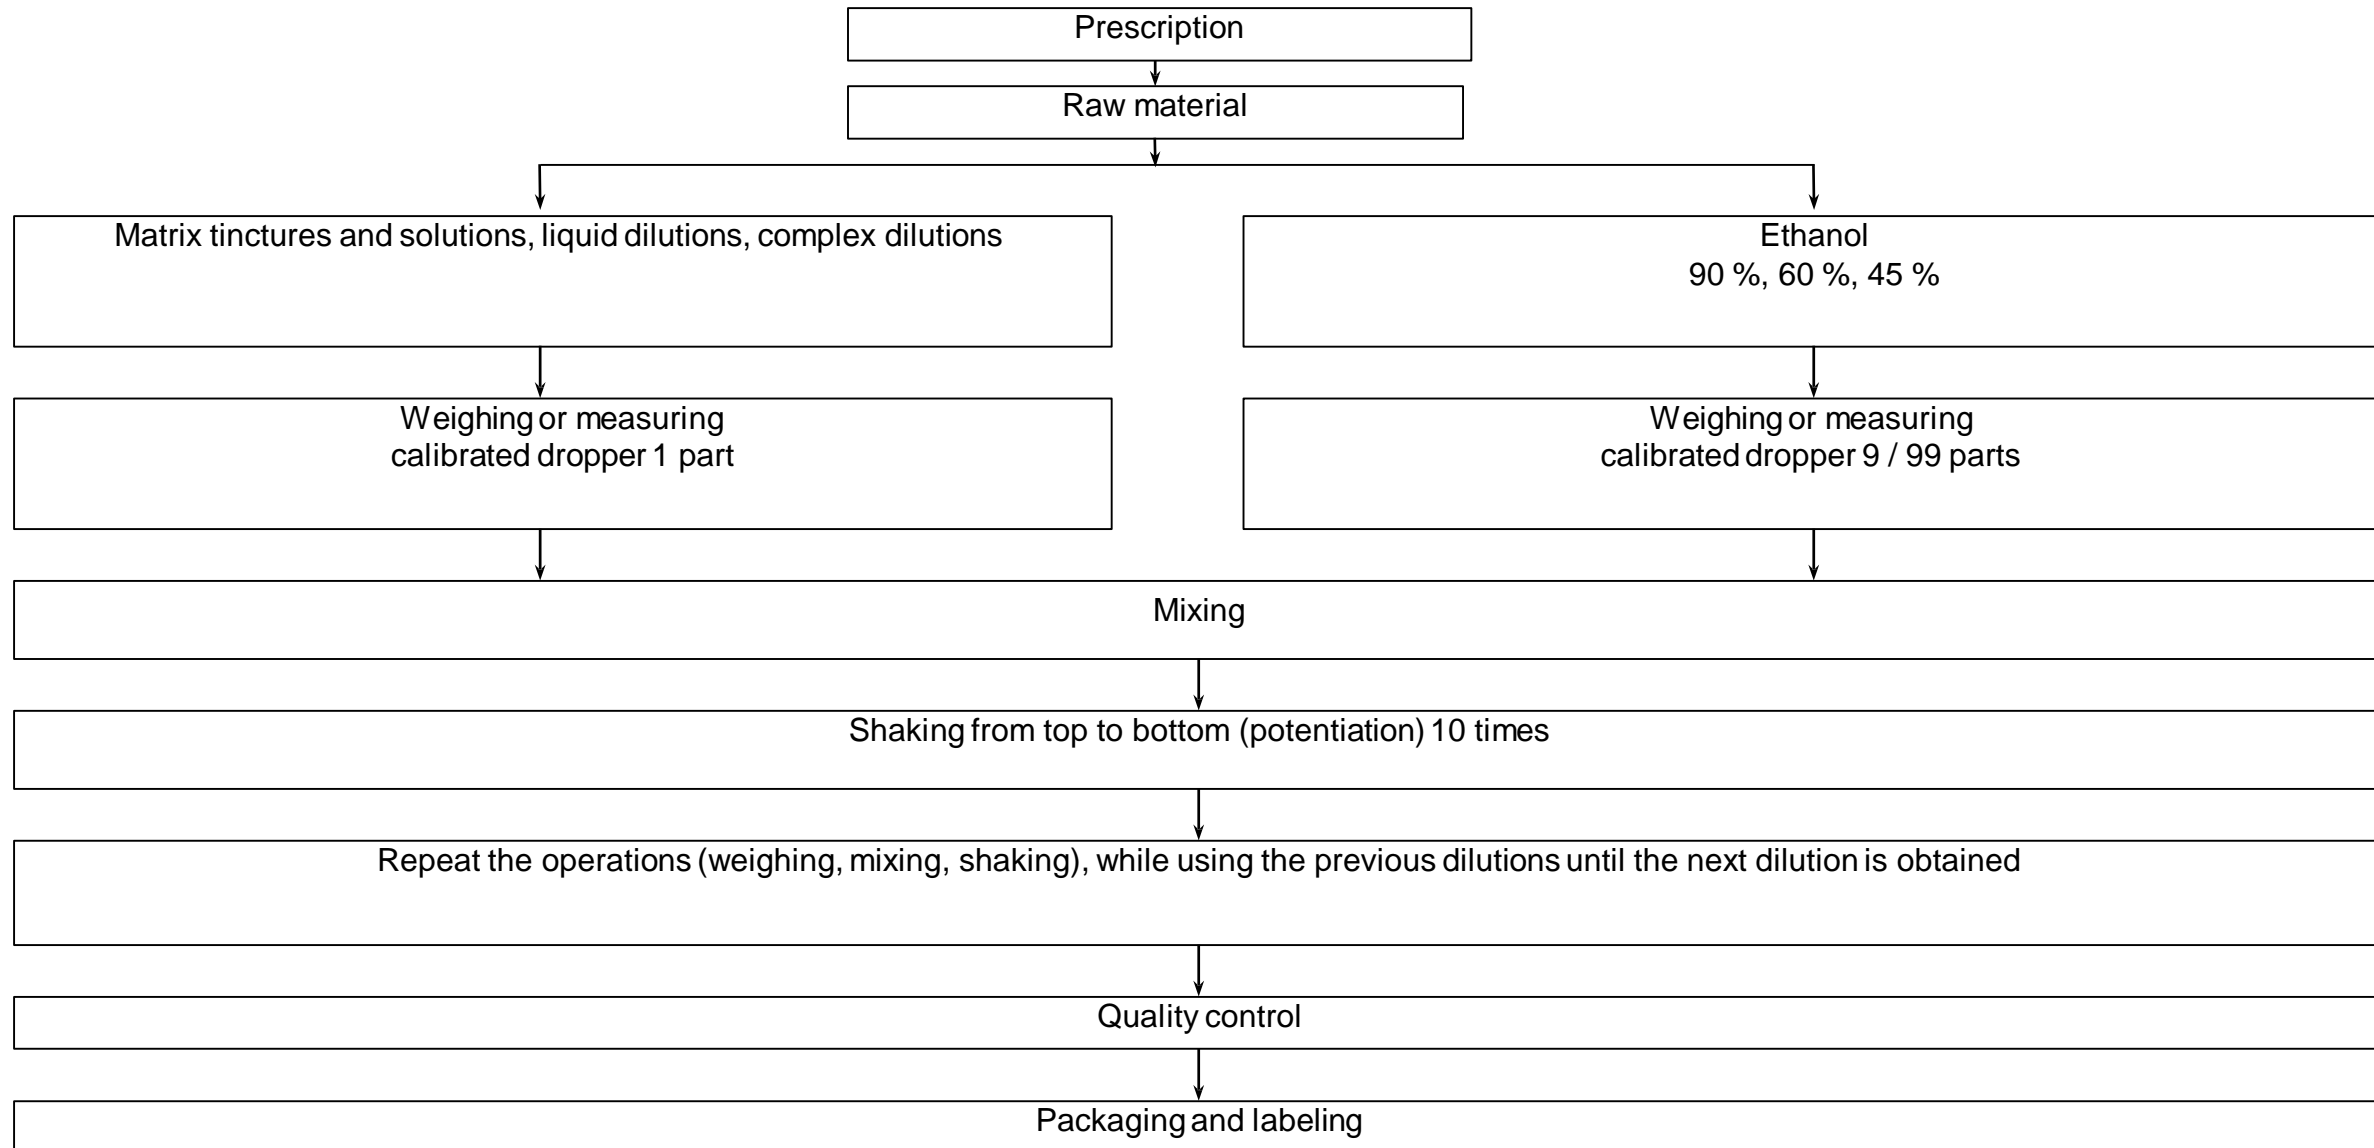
Prescription

Raw material

Matrix tinctures and solutions, liquid dilutions, complex dilutions

Ethanol
90 %, 60 %, 45 %

Weighing or measuring
calibrated dropper 1 part

Weighing or measuring
calibrated dropper 9 / 99 parts

Mixing

Shaking from top to bottom (potentiation) 10 times

Repeat the operations (weighing, mixing, shaking), while using the previous dilutions until the next dilution is obtained

Quality control

Packaging and labeling